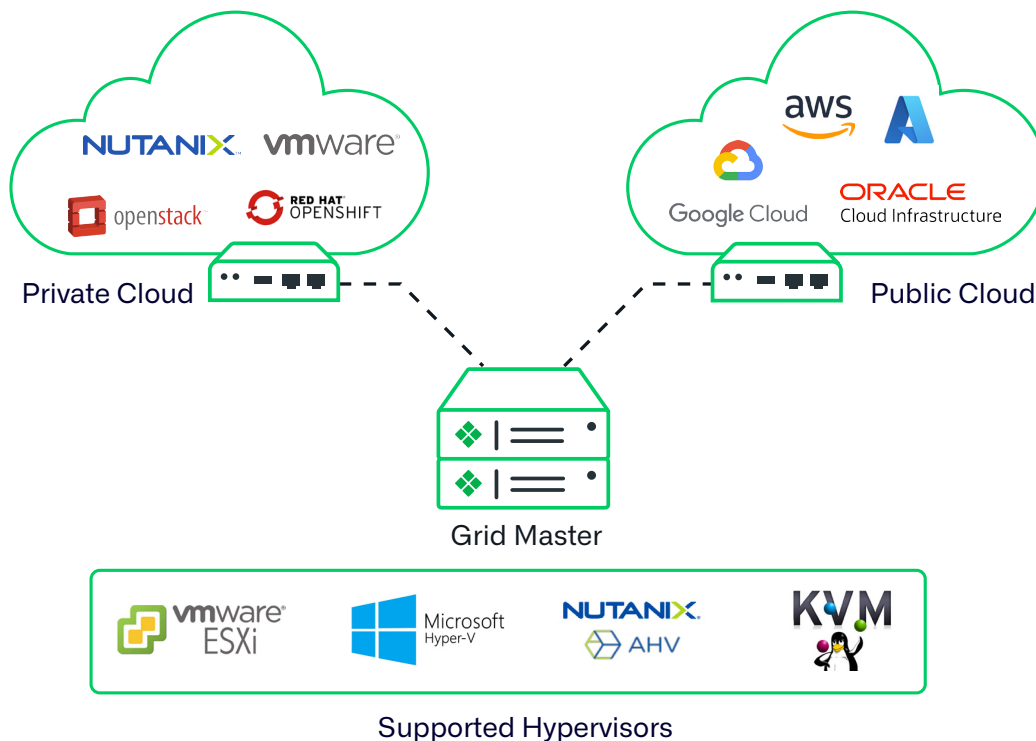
NUTANIX. vmware
openstack RED HAT OPENSHIFT
Private Cloud

aws
Google Cloud ORACLE Cloud Infrastructure
Public Cloud

Grid Master

vmware ESXi
Microsoft Hyper-V
NUTANIX. AHV
KVM

Supported Hypervisors